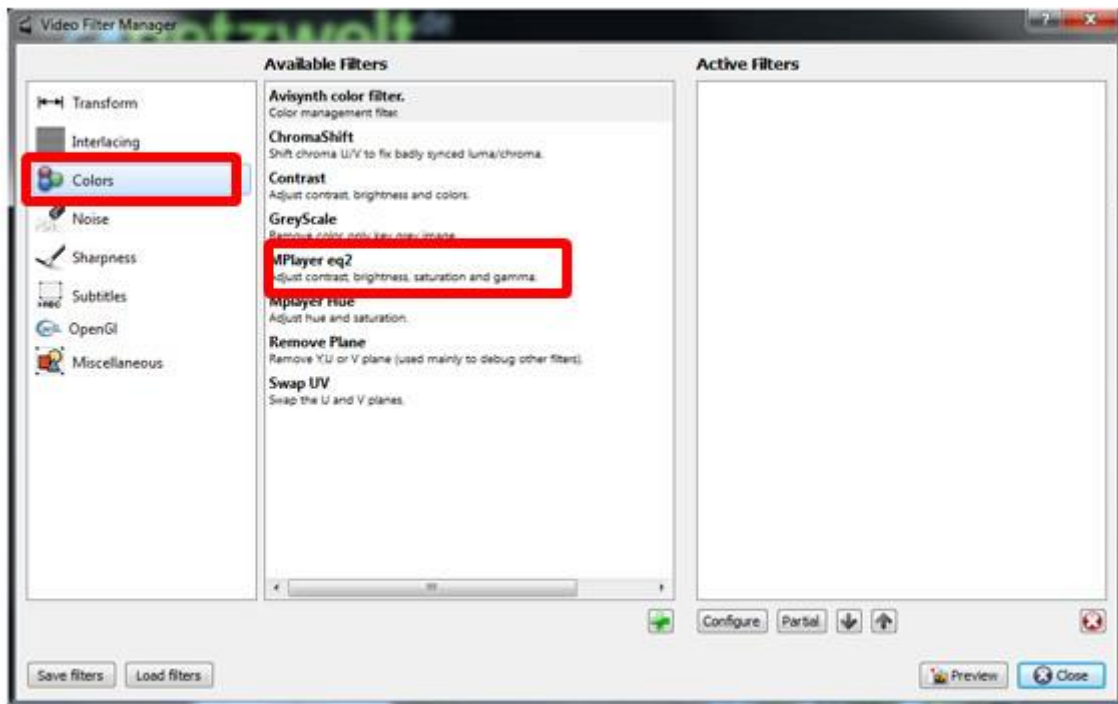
Video Filter Manager

Available Filters

Active Filters

Transform
Interlacing
Colors
Noise
Sharpness
Subtitles
OpenGl
Miscellaneous

Avisynth color filter.
Color management filter.

ChromaShift
Shift chroma U/V to fix badly synced luma/chroma.

Contrast
Adjust contrast, brightness and colors.

GreyScale
Remove color only keep grey image.

MPlayer eq2
Adjust contrast, brightness, saturation and gamma.

Mplayer Hue
Adjust hue and saturation.

Remove Plane
Remove Y,U or V plane (used mainly to debug other filters).

Swap UV
Swap the U and V planes.

Configure Partial

Save filters Load filters

Preview Close